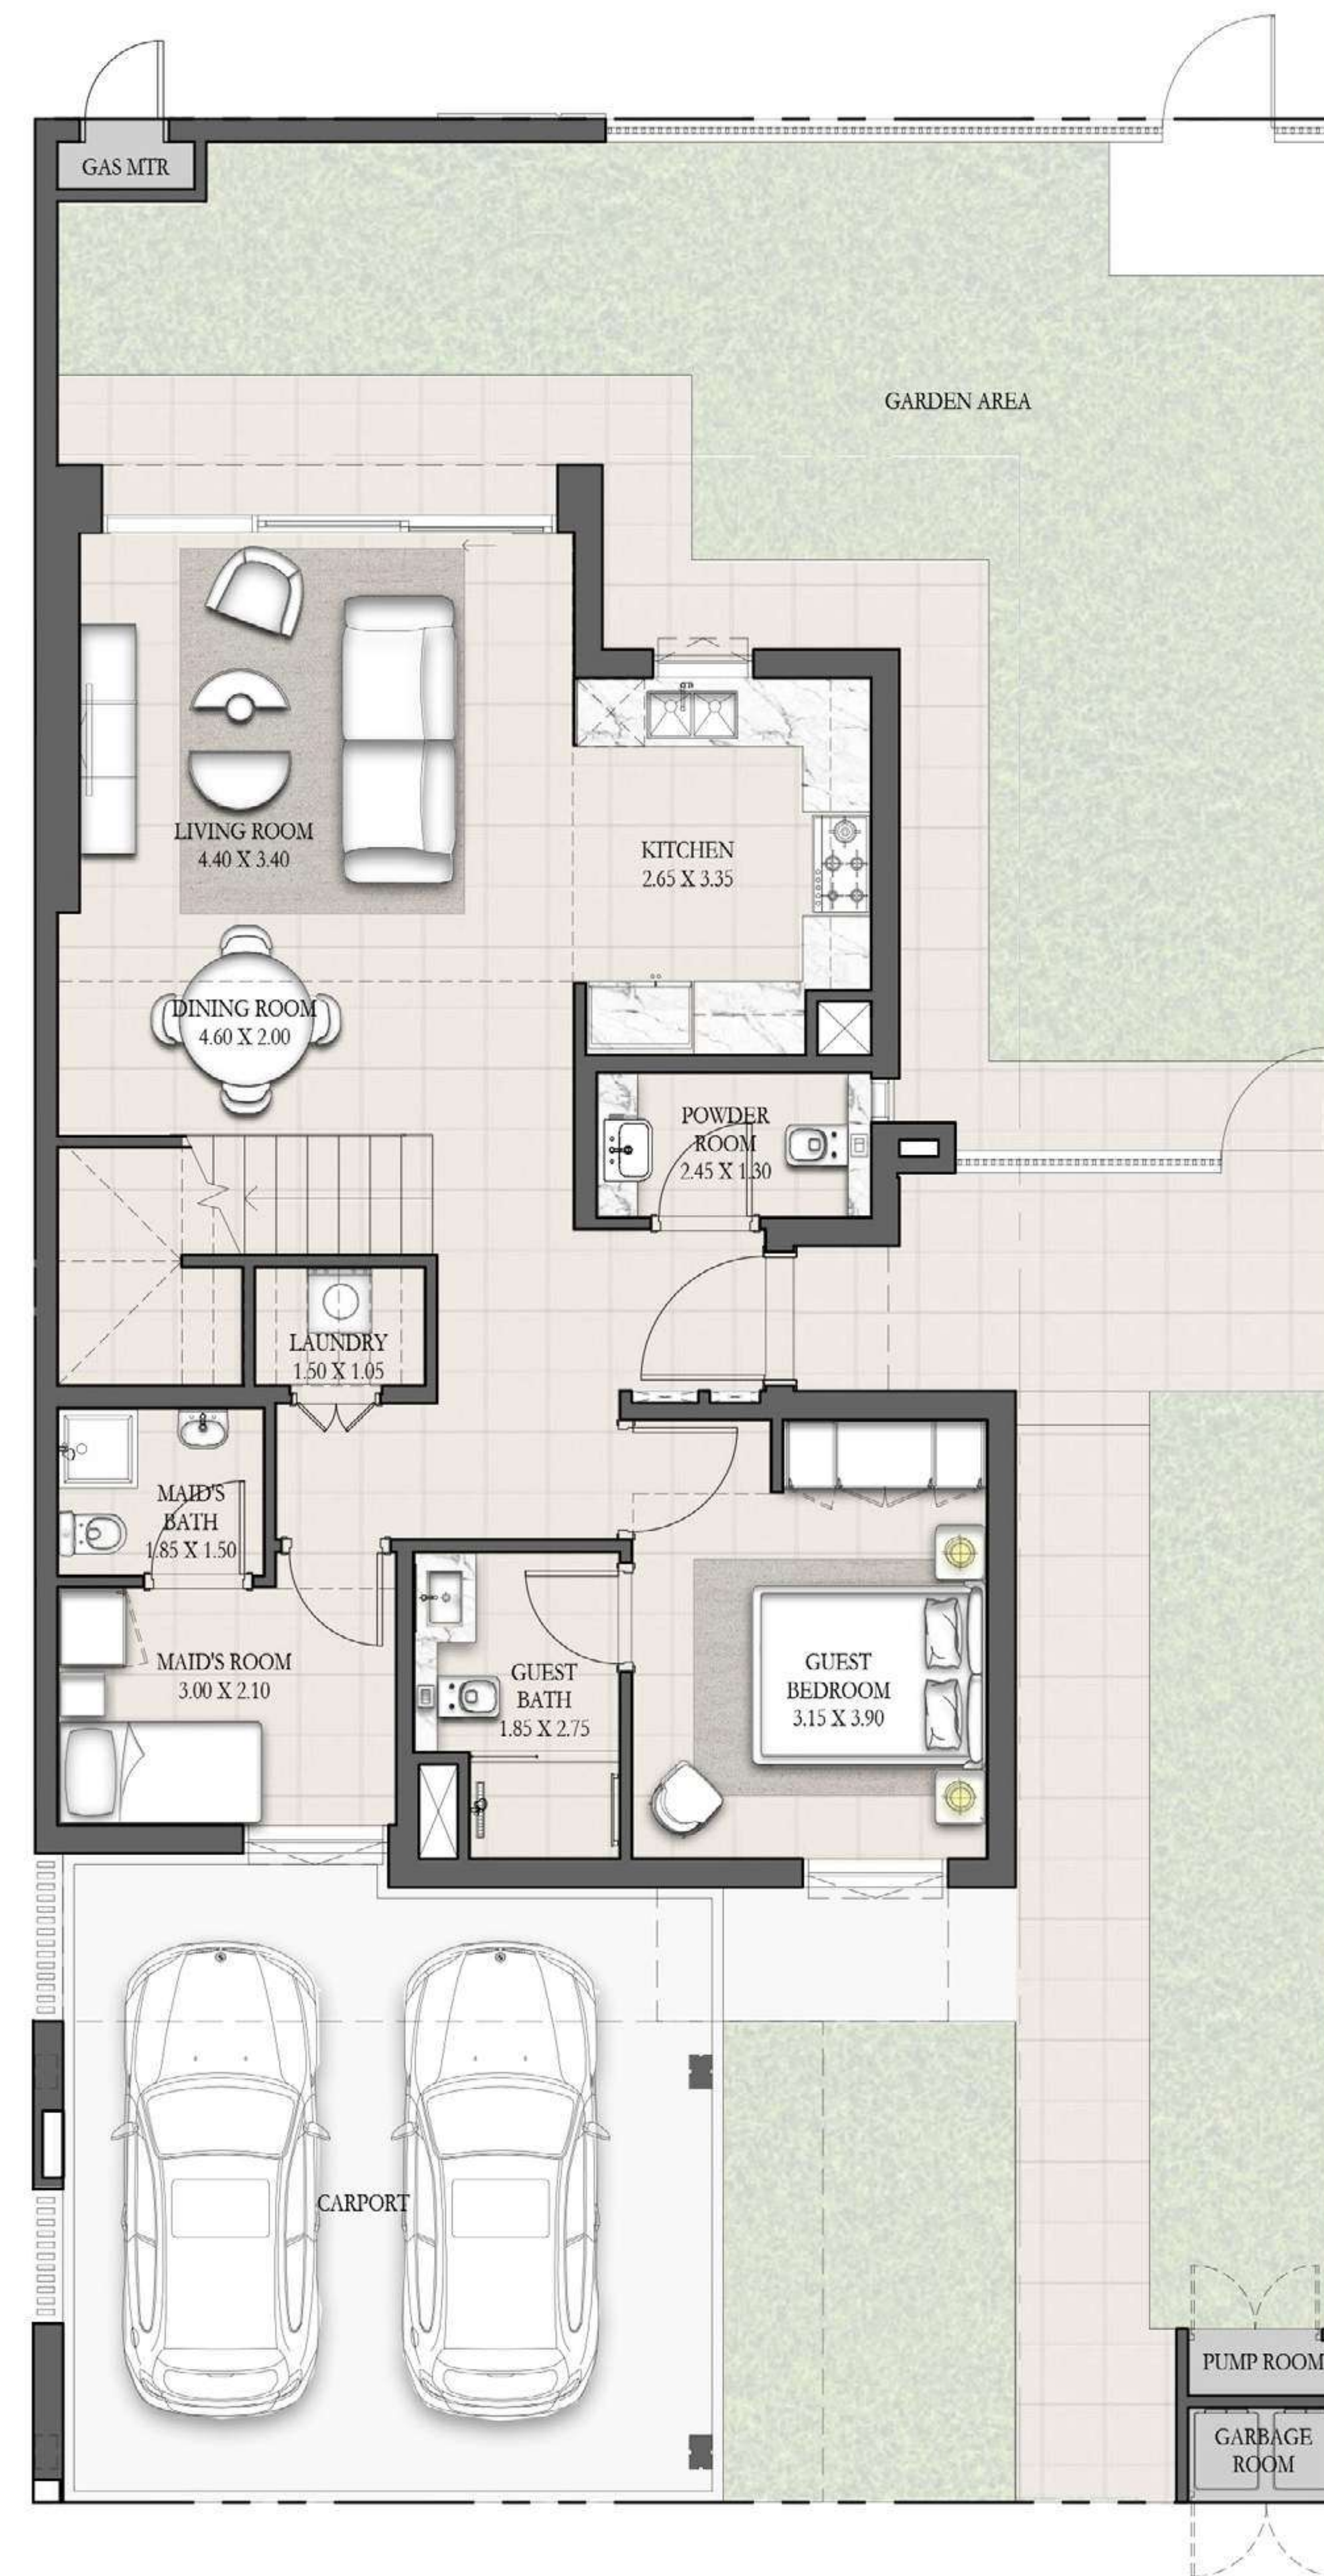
GAS MTR

GARDEN AREA

LIVING ROOM
4.40 X 3.40

KITCHEN
2.65 X 3.35

DINING ROOM
4.60 X 2.00

POWDER ROOM
2.45 X 1.30

LAUNDRY
1.50 X 1.05

MAID'S BATH
1.85 X 1.50

MAID'S ROOM
3.00 X 2.10

GUEST BATH
1.85 X 2.75

GUEST BEDROOM
3.15 X 3.90

CARPORT

PUMP ROOM

GARBAGE ROOM